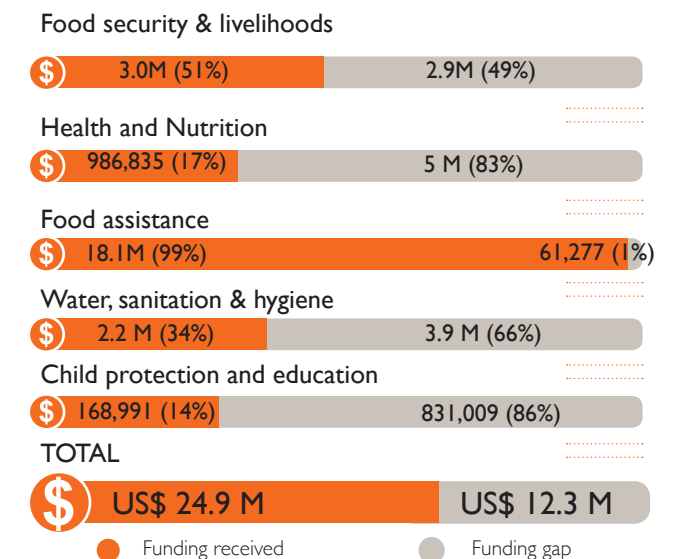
Food security & livelihoods

$ 3.0M (51%) 2.9M (49%)

Health and Nutrition

$ 986,835 (17%) 5 M (83%)

Food assistance

$ 18.1M (99%) 61,277 (1%)

Water, sanitation & hygiene

$ 2.2 M (34%) 3.9 M (66%)

Child protection and education

$ 168,991 (14%) 831,009 (86%)

TOTAL

$ US$ 24.9 M US$ 12.3 M

Funding received Funding gap